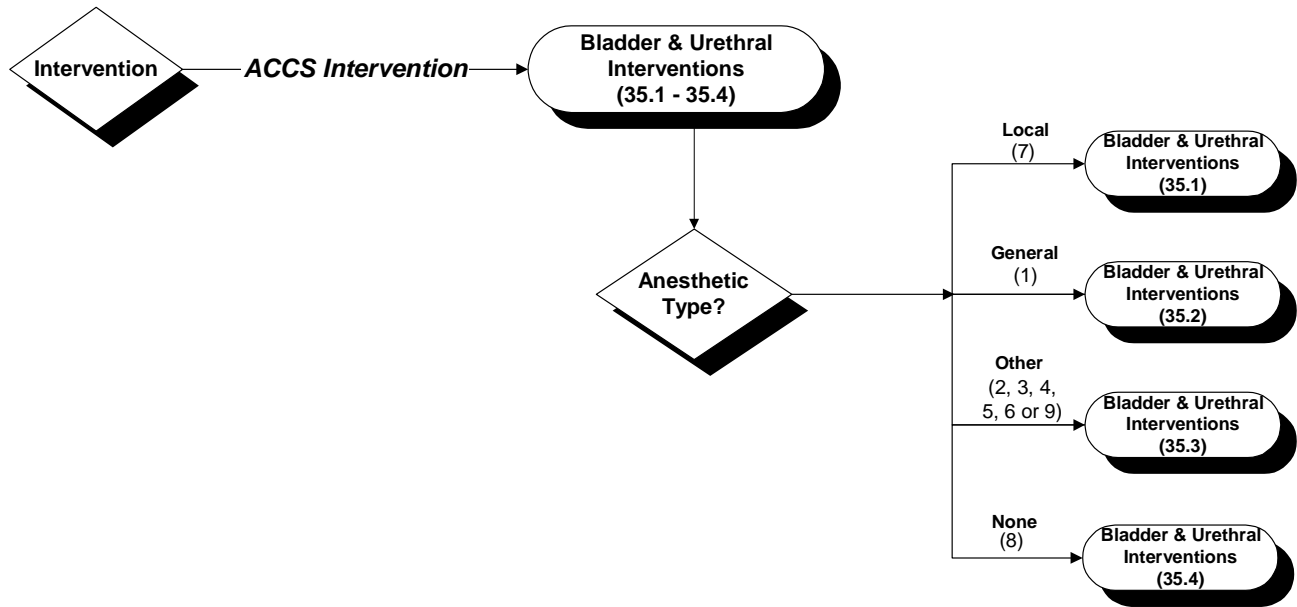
Intervention

ACCS Intervention

Bladder & Urethral Interventions (35.1 - 35.4)

Anesthetic Type?

Local (7)

Bladder & Urethral Interventions (35.1)

General (1)

Bladder & Urethral Interventions (35.2)

Other (2, 3, 4, 5, 6 or 9)

Bladder & Urethral Interventions (35.3)

None (8)

Bladder & Urethral Interventions (35.4)